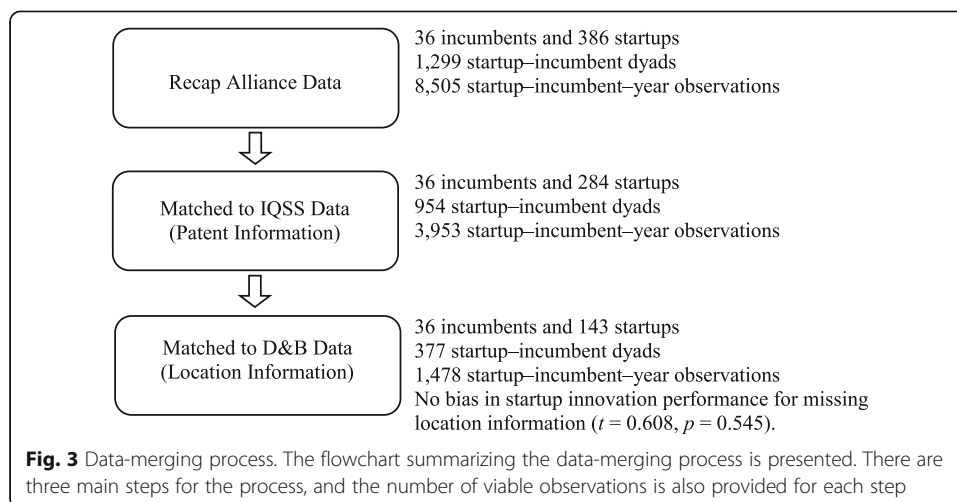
Recap Alliance Data

36 incumbents and 386 startups
1,299 startup–incumbent dyads
8,505 startup–incumbent–year observations

Matched to IQSS Data (Patent Information)

36 incumbents and 284 startups
954 startup–incumbent dyads
3,953 startup–incumbent–year observations

Matched to D&B Data (Location Information)

36 incumbents and 143 startups
377 startup–incumbent dyads
1,478 startup–incumbent–year observations
No bias in startup innovation performance for missing location information ($t = 0.608$, $p = 0.545$).

**Fig. 3** Data-merging process. The flowchart summarizing the data-merging process is presented. There are three main steps for the process, and the number of viable observations is also provided for each step